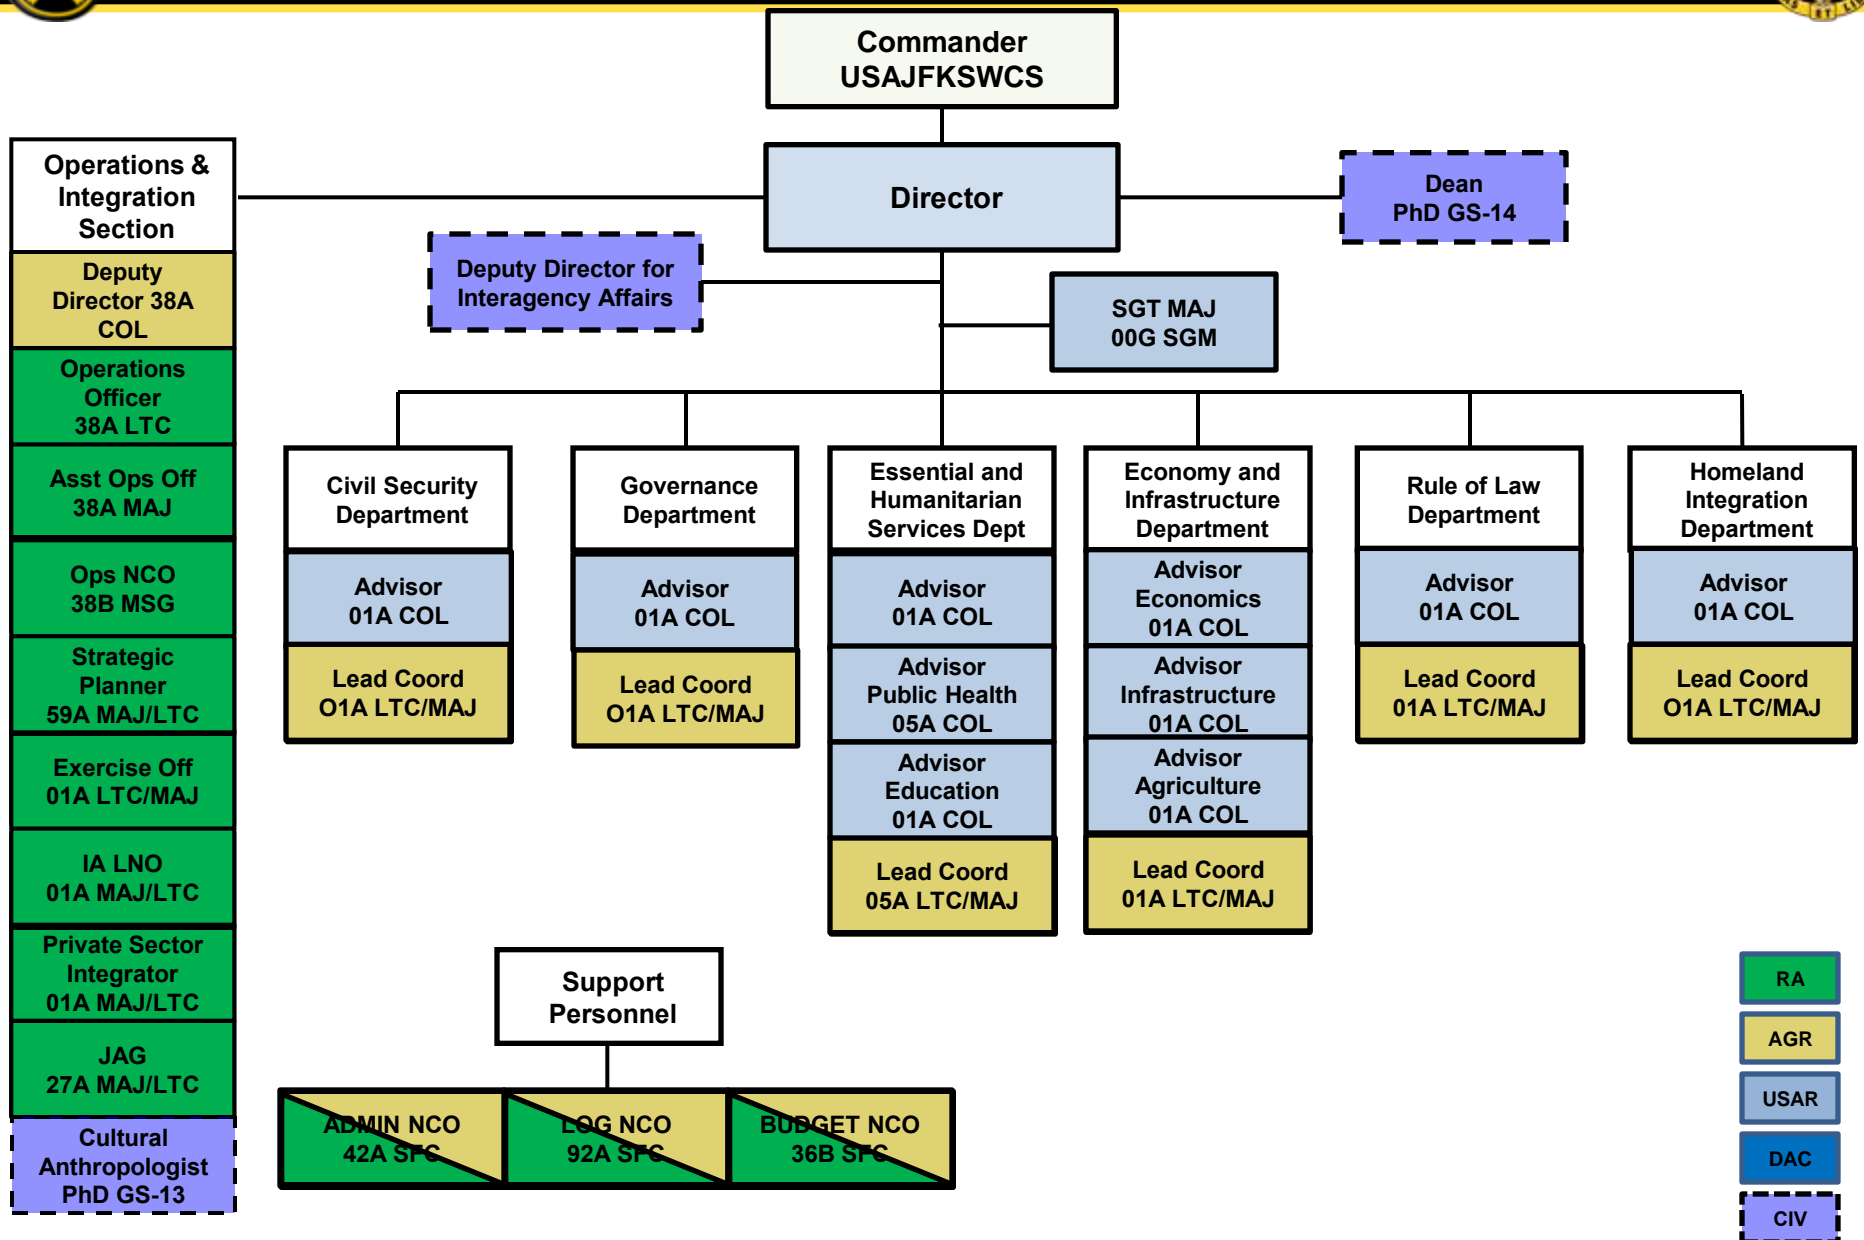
Commander
USAJFKSWCS

Director

Dean
PhD GS-14

Operations & Integration Section

Deputy Director 38A COL

Operations Officer 38A LTC

Asst Ops Off 38A MAJ

Ops NCO 38B MSG

Strategic Planner 59A MAJ/LTC

Exercise Off 01A LTC/MAJ

IA LNO 01A MAJ/LTC

Private Sector Integrator 01A MAJ/LTC

JAG 27A MAJ/LTC

Cultural Anthropologist PhD GS-13

Deputy Director for Interagency Affairs

SGT MAJ
00G SGM

Civil Security Department

Advisor 01A COL

Lead Coord O1A LTC/MAJ

Governance Department

Advisor 01A COL

Lead Coord O1A LTC/MAJ

Essential and Humanitarian Services Dept

Advisor 01A COL

Advisor Public Health 05A COL

Advisor Education 01A COL

Lead Coord 05A LTC/MAJ

Economy and Infrastructure Department

Advisor Economics 01A COL

Advisor Infrastructure 01A COL

Advisor Agriculture 01A COL

Lead Coord 01A LTC/MAJ

Rule of Law Department

Advisor 01A COL

Lead Coord 01A LTC/MAJ

Homeland Integration Department

Advisor 01A COL

Lead Coord O1A LTC/MAJ

Support Personnel

ADMIN NCO 42A SFC

LOG NCO 92A SFC

BUDGET NCO 36B SFC

RA
AGR
USAR
DAC
CIV